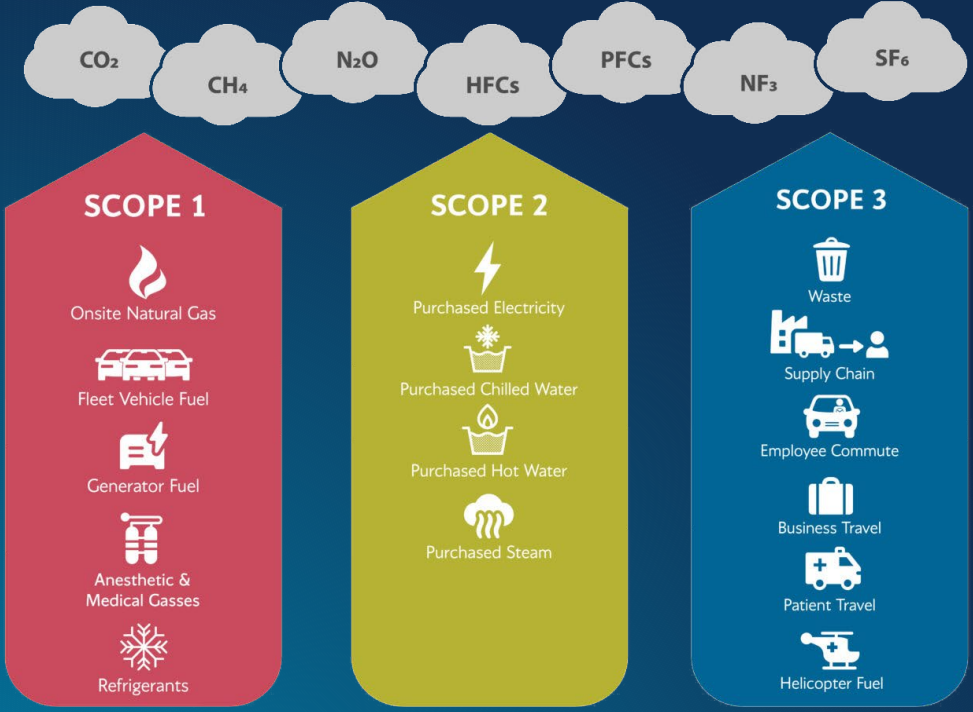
$CO_2$ $CH_4$ $N_2O$ HFCs PFCs $NF_3$ $SF_6$

SCOPE 1

Onsite Natural Gas

Fleet Vehicle Fuel

Generator Fuel

Anesthetic & Medical Gasses

Refrigerants

SCOPE 2

Purchased Electricity

Purchased Chilled Water

Purchased Hot Water

Purchased Steam

SCOPE 3

Waste

Supply Chain

Employee Commute

Business Travel

Patient Travel

Helicopter Fuel